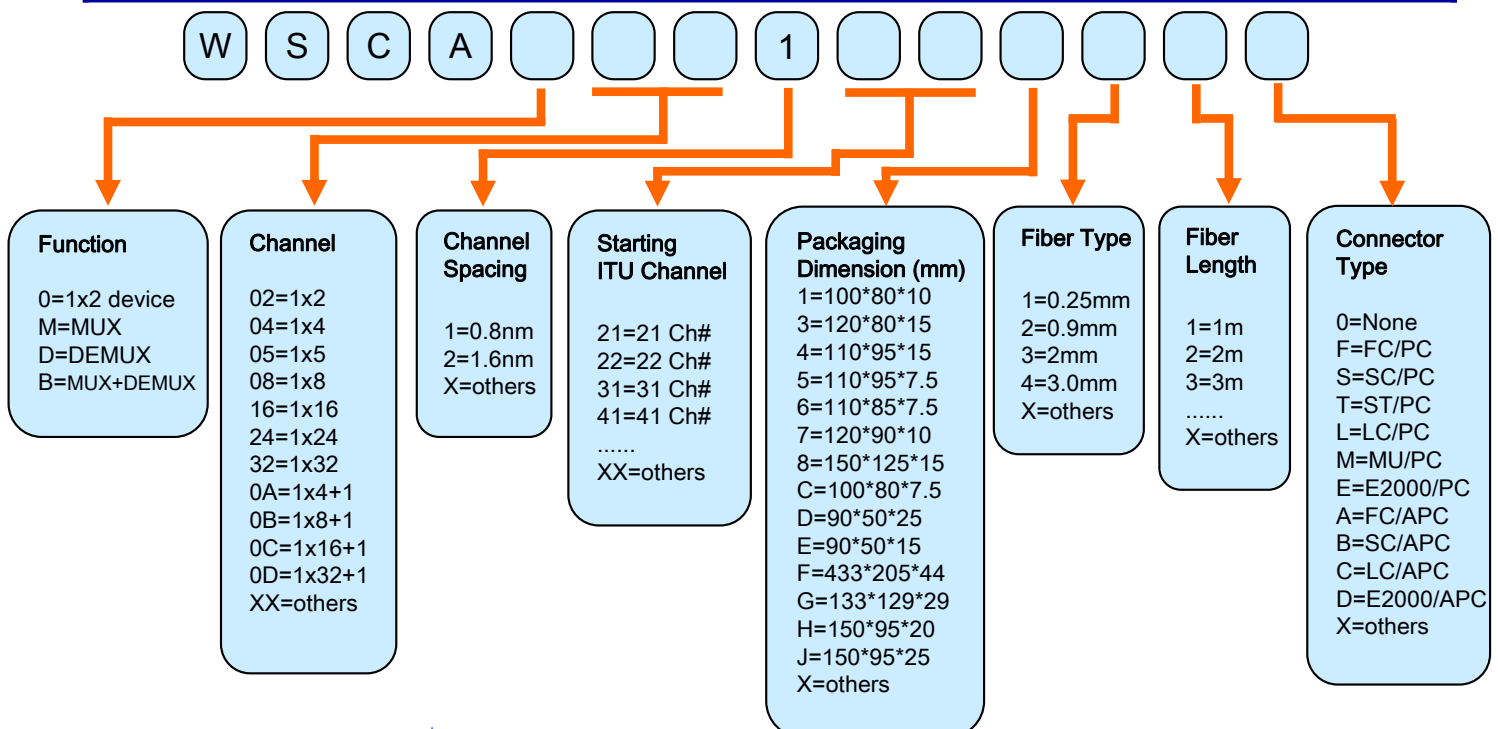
W S C A 1

Function

0=1x2 device
M=MUX
D=DEMUX
B=MUX+DEMUX

Channel

02=1x2
04=1x4
05=1x5
08=1x8
16=1x16
24=1x24
32=1x32
0A=1x4+1
0B=1x8+1
0C=1x16+1
0D=1x32+1
XX=others

Channel Spacing

1=0.8nm
2=1.6nm
X=others

Starting ITU Channel

21=21 Ch#
22=22 Ch#
31=31 Ch#
41=41 Ch#
......
XX=others

Packaging Dimension (mm)
1=100*80*10
3=120*80*15
4=110*95*15
5=110*95*7.5
6=110*85*7.5
7=120*90*10
8=150*125*15
C=100*80*7.5
D=90*50*25
E=90*50*15
F=433*205*44
G=133*129*29
H=150*95*20
J=150*95*25
X=others

Fiber Type

1=0.25mm
2=0.9mm
3=2mm
4=3.0mm
X=others

Fiber Length

1=1m
2=2m
3=3m
......
X=others

Connector Type

0=None
F=FC/PC
S=SC/PC
T=ST/PC
L=LC/PC
M=MU/PC
E=E2000/PC
A=FC/APC
B=SC/APC
C=LC/APC
D=E2000/APC
X=others